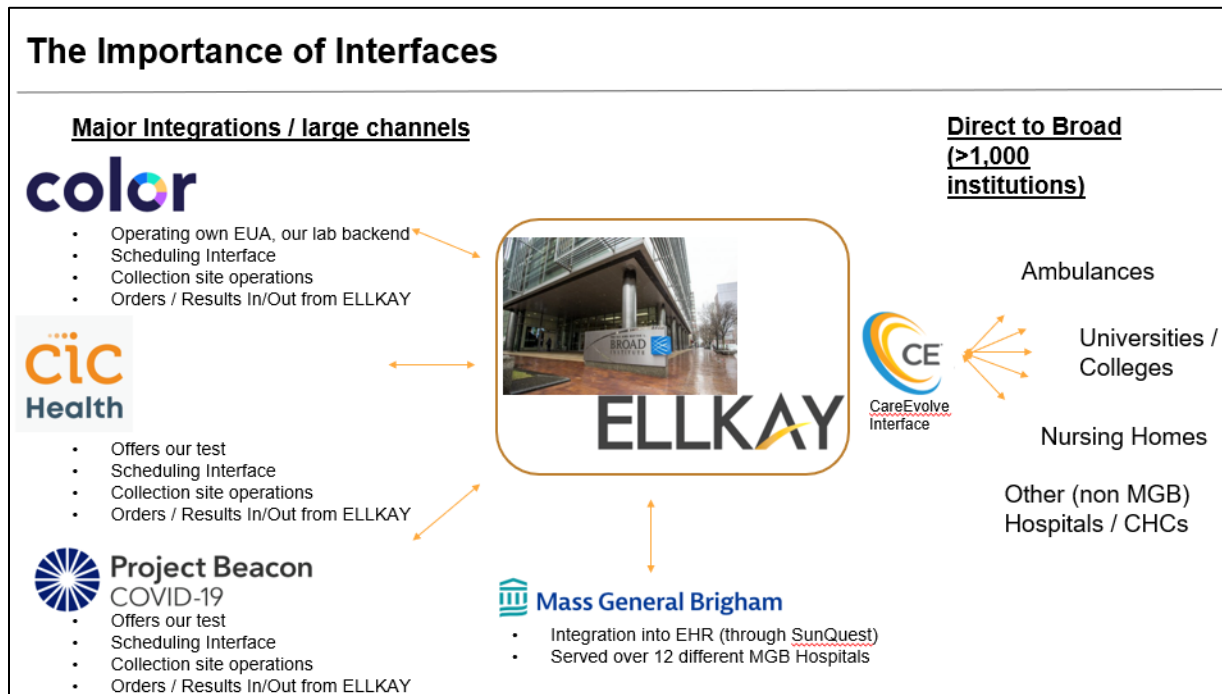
The Importance of Interfaces

Major Integrations / large channels

color

- Operating own EUA, our lab backend
- Scheduling Interface
- Collection site operations
- Orders / Results In/Out from ELLKAY

CIC Health

- Offers our test
- Scheduling Interface
- Collection site operations
- Orders / Results In/Out from ELLKAY

Project Beacon COVID-19

- Offers our test
- Scheduling Interface
- Collection site operations
- Orders / Results In/Out from ELLKAY

BROAD

ELLKAY

Mass General Brigham

- Integration into EHR (through SunQuest)
- Served over 12 different MGB Hospitals

Direct to Broad (>1,000 institutions)

CE

CareEvolve Interface

Ambulances

Universities / Colleges

Nursing Homes

Other (non MGB) Hospitals / CHCs